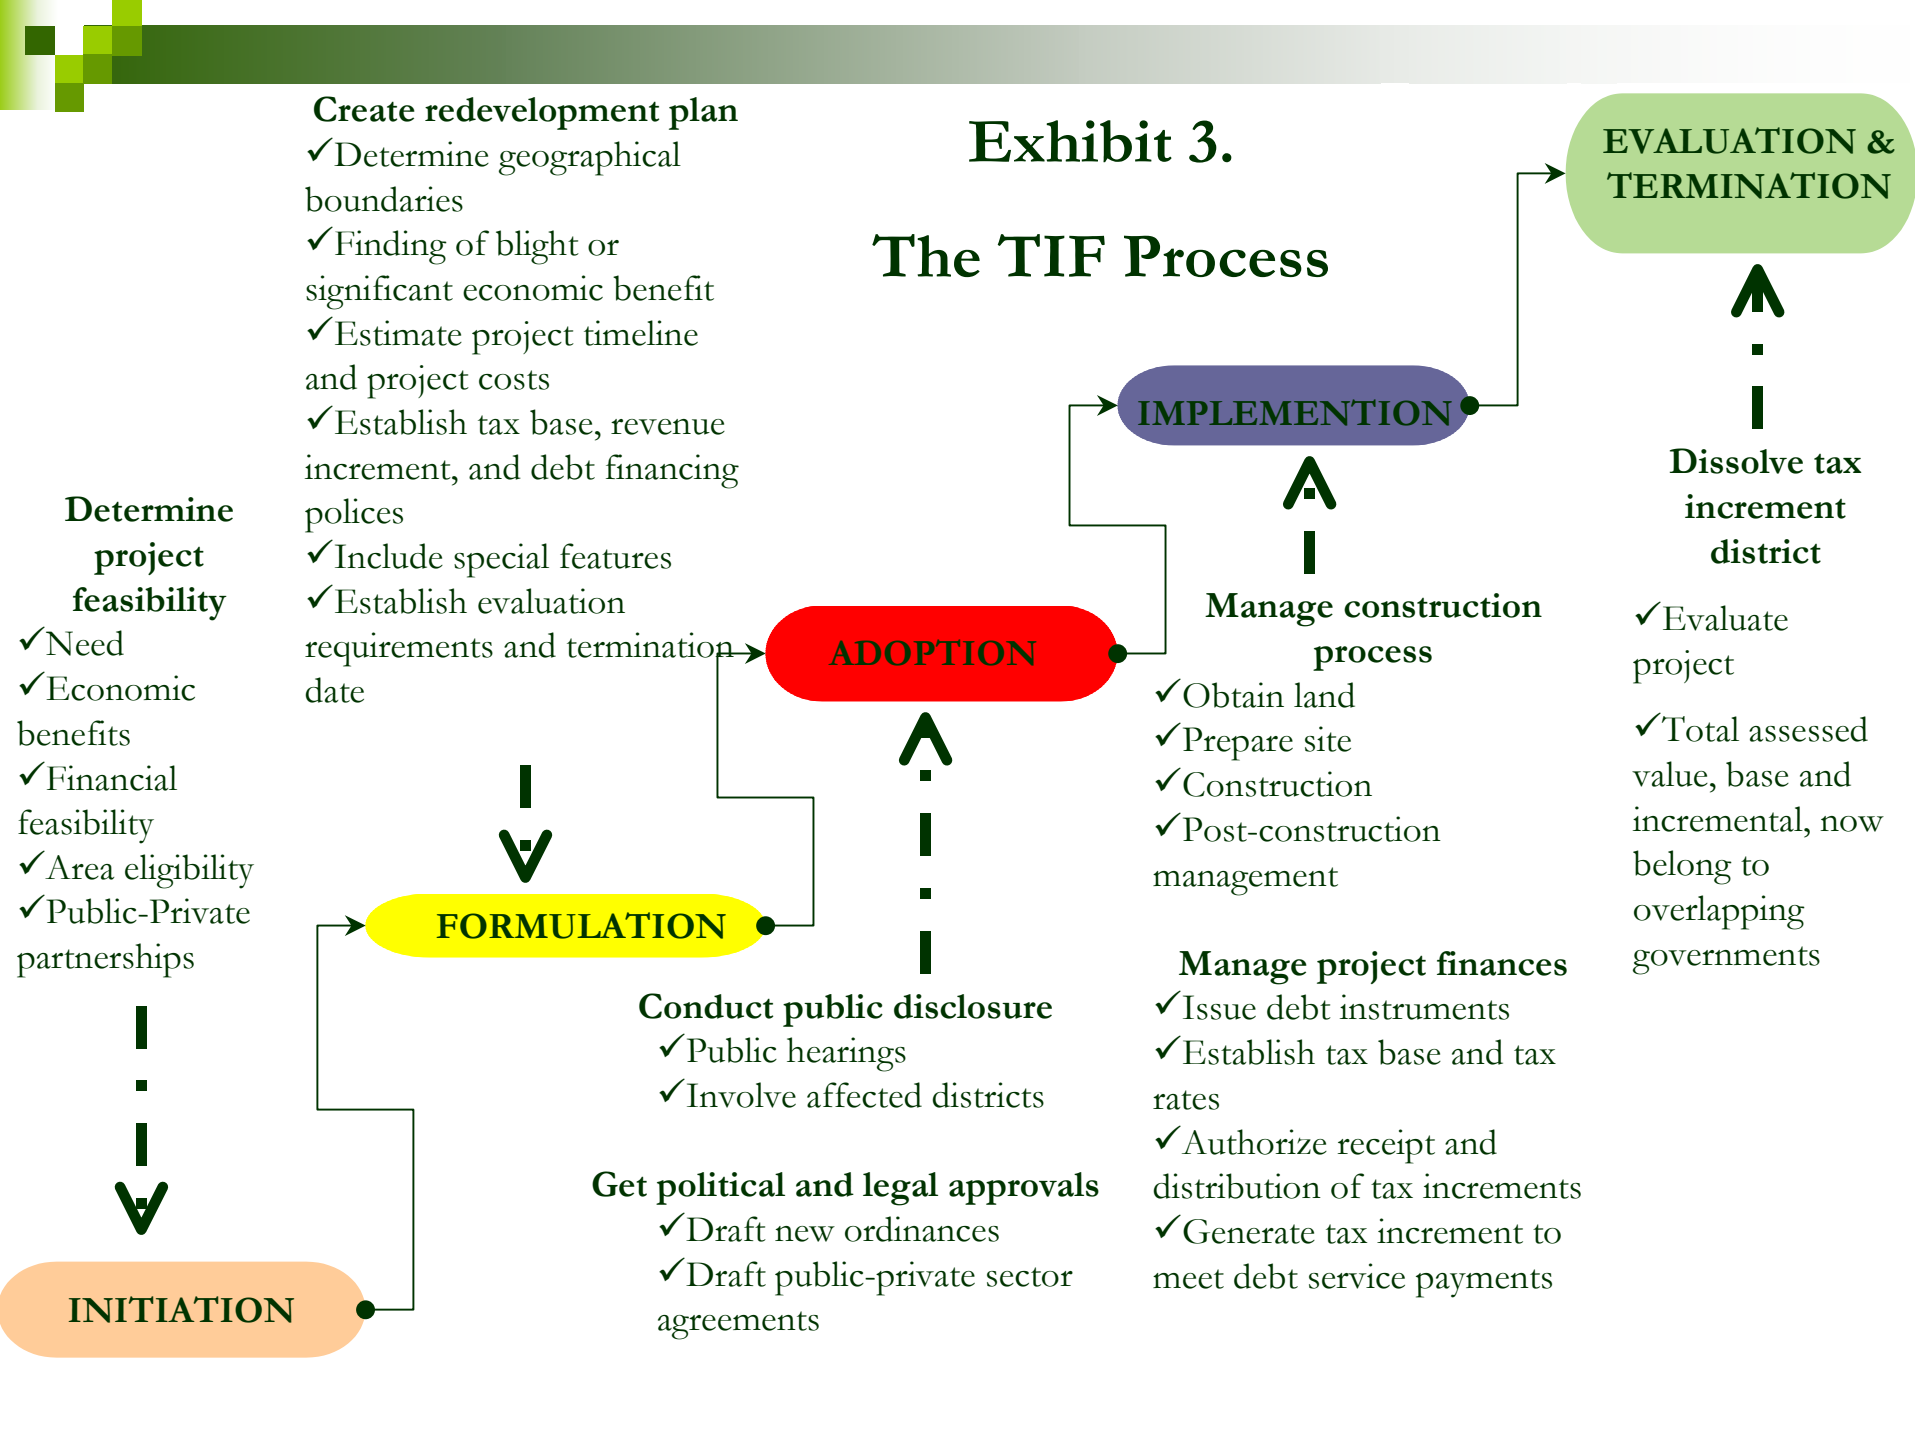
Exhibit 3.

The TIF Process

Determine project feasibility
✓Need
✓Economic benefits
✓Financial feasibility
✓Area eligibility
✓Public-Private partnerships

INITIATION

Create redevelopment plan
✓Determine geographical boundaries
✓Finding of blight or significant economic benefit
✓Estimate project timeline and project costs
✓Establish tax base, revenue increment, and debt financing polices
✓Include special features
✓Establish evaluation requirements and termination date

FORMULATION

Conduct public disclosure
✓Public hearings
✓Involve affected districts

Get political and legal approvals
✓Draft new ordinances
✓Draft public-private sector agreements

ADOPTION

Manage construction process
✓Obtain land
✓Prepare site
✓Construction
✓Post-construction management

Manage project finances
✓Issue debt instruments
✓Establish tax base and tax rates
✓Authorize receipt and distribution of tax increments
✓Generate tax increment to meet debt service payments

IMPLEMENTION

Dissolve tax increment district
✓Evaluate project
✓Total assessed value, base and incremental, now belong to overlapping governments

EVALUATION & TERMINATION